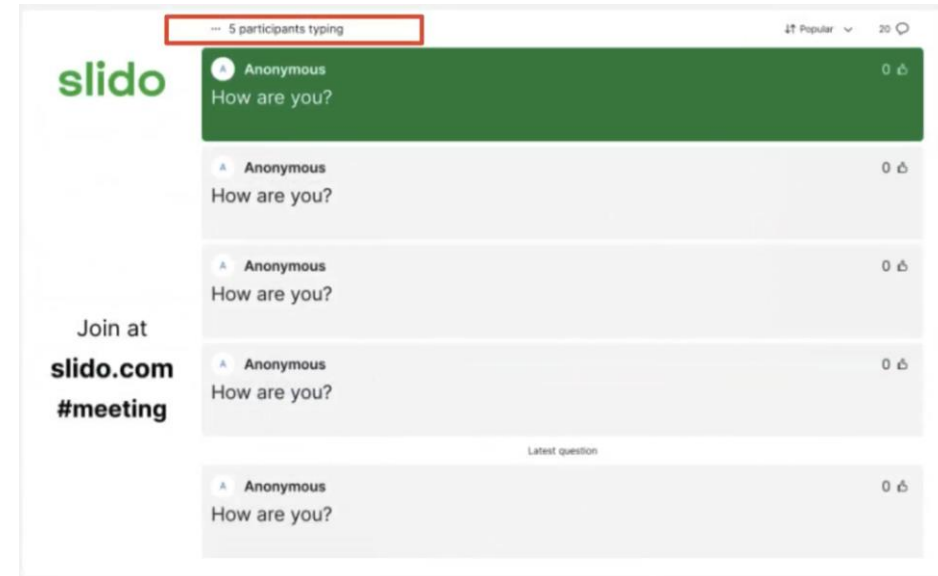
··· 5 participants typing

Popular

20

slido

Join at

slido.com

#meeting

A Anonymous
How are you?
0

A Anonymous
How are you?
0

A Anonymous
How are you?
0

A Anonymous
How are you?
0

Latest question

A Anonymous
How are you?
0